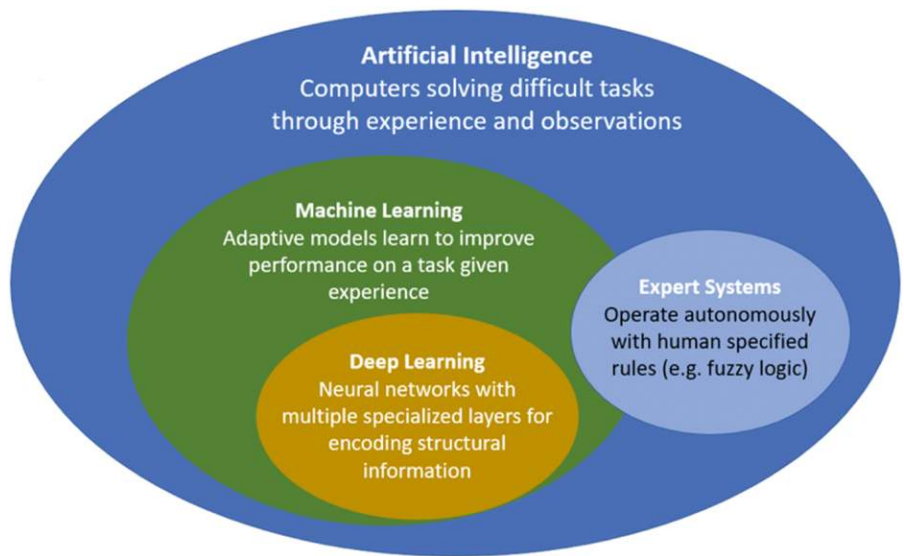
Artificial Intelligence
Computers solving difficult tasks through experience and observations

Machine Learning
Adaptive models learn to improve performance on a task given experience

Expert Systems
Operate autonomously with human specified rules (e.g. fuzzy logic)

Deep Learning
Neural networks with multiple specialized layers for encoding structural information